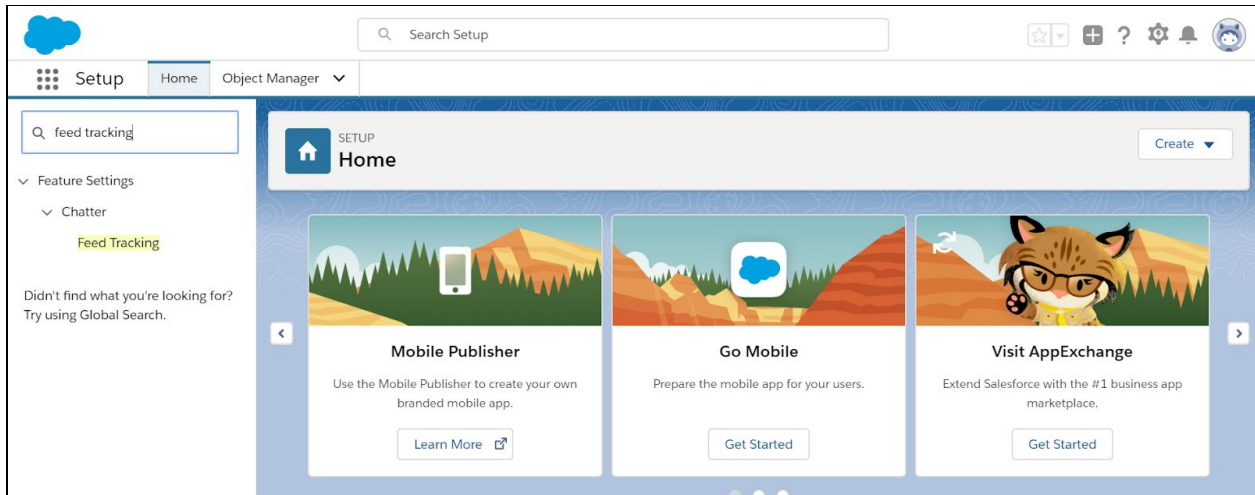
Search Setup

Setup Home Object Manager

feed tracking

Feature Settings

Chatter

Feed Tracking

Didn't find what you're looking for? Try using Global Search.

SETUP
Home

Create

Mobile Publisher

Use the Mobile Publisher to create your own branded mobile app.

Learn More

Go Mobile

Prepare the mobile app for your users.

Get Started

Visit AppExchange

Extend Salesforce with the #1 business app marketplace.

Get Started